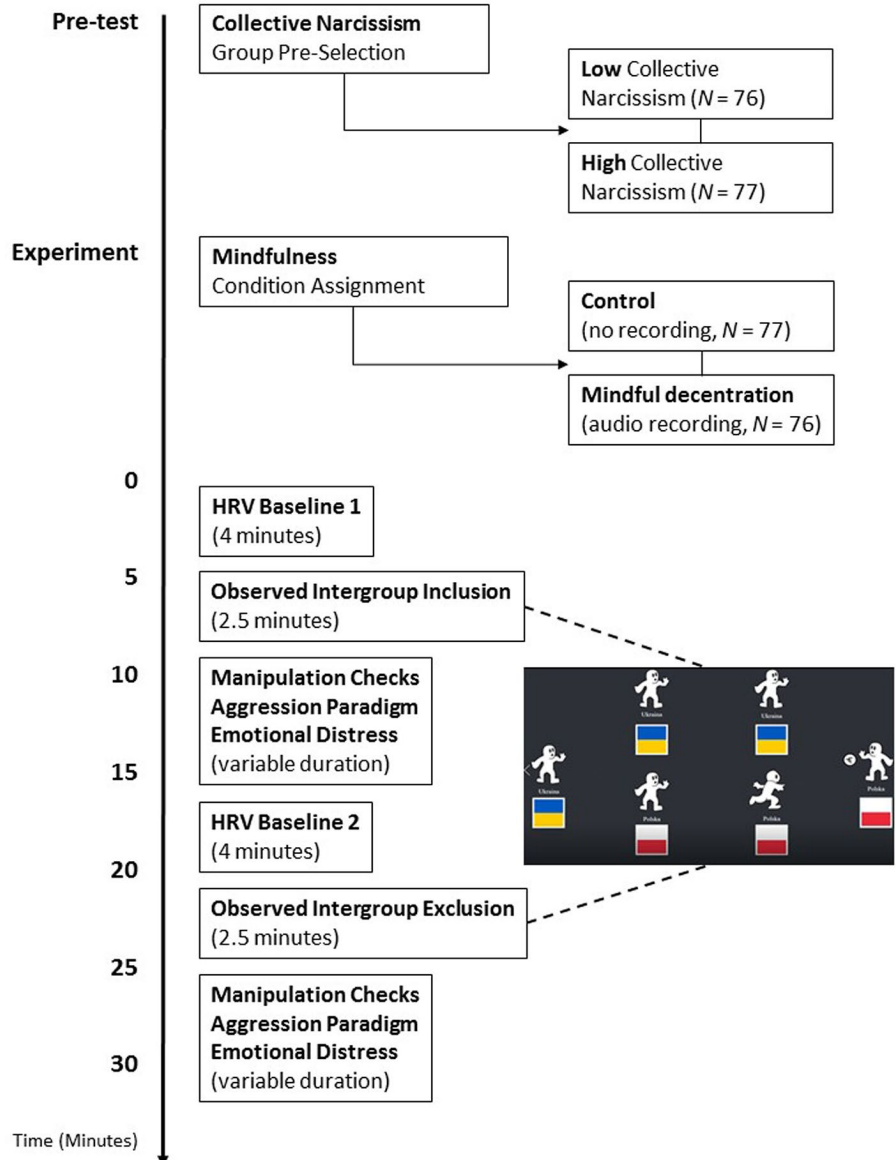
Pre-test

Collective Narcissism
Group Pre-Selection

Low Collective Narcissism ($N$ = 76)

High Collective Narcissism ($N$ = 77)

Experiment

Mindfulness
Condition Assignment

Control
(no recording, $N$ = 77)

Mindful decentration
(audio recording, $N$ = 76)

0

HRV Baseline 1
(4 minutes)

5

Observed Intergroup Inclusion
(2.5 minutes)

10

Manipulation Checks
Aggression Paradigm
Emotional Distress
(variable duration)

15

Ukraine

Ukraine

Ukraine

Polska

Polska

Polska

HRV Baseline 2
(4 minutes)

20

Observed Intergroup Exclusion
(2.5 minutes)

25

Manipulation Checks
Aggression Paradigm
Emotional Distress
(variable duration)

30

Time (Minutes)